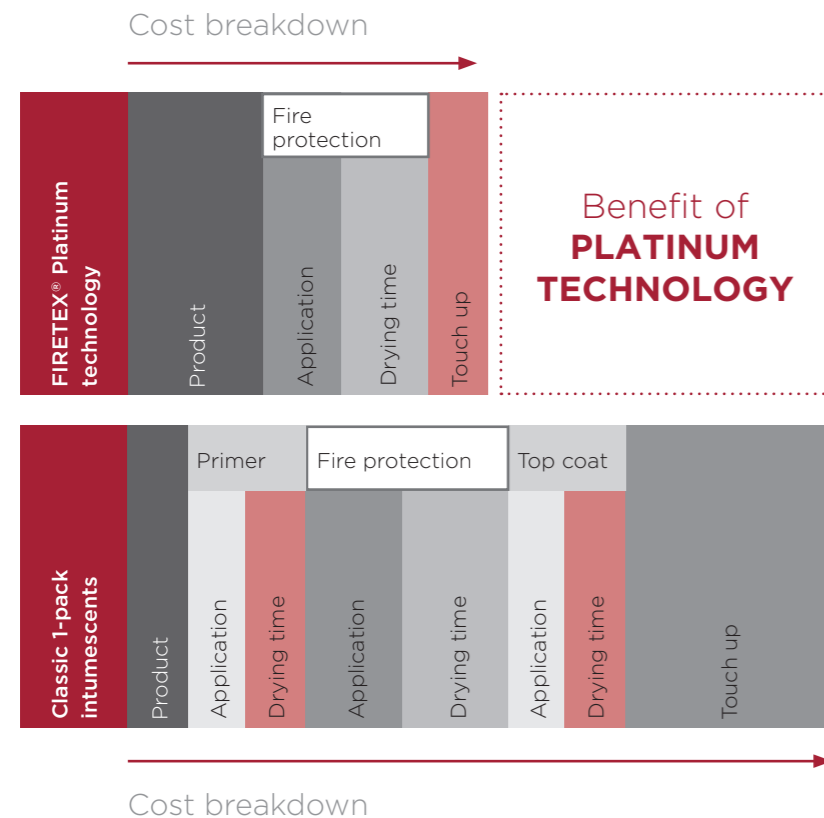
Cost breakdown

FIRETEX® Platinum technology

Product

Fire protection

Application

Drying time

Touch up

Benefit of PLATINUM TECHNOLOGY

Classic 1-pack intumescents

Product

Primer

Application

Drying time

Fire protection

Application

Drying time

Top coat

Application

Drying time

Touch up

Cost breakdown